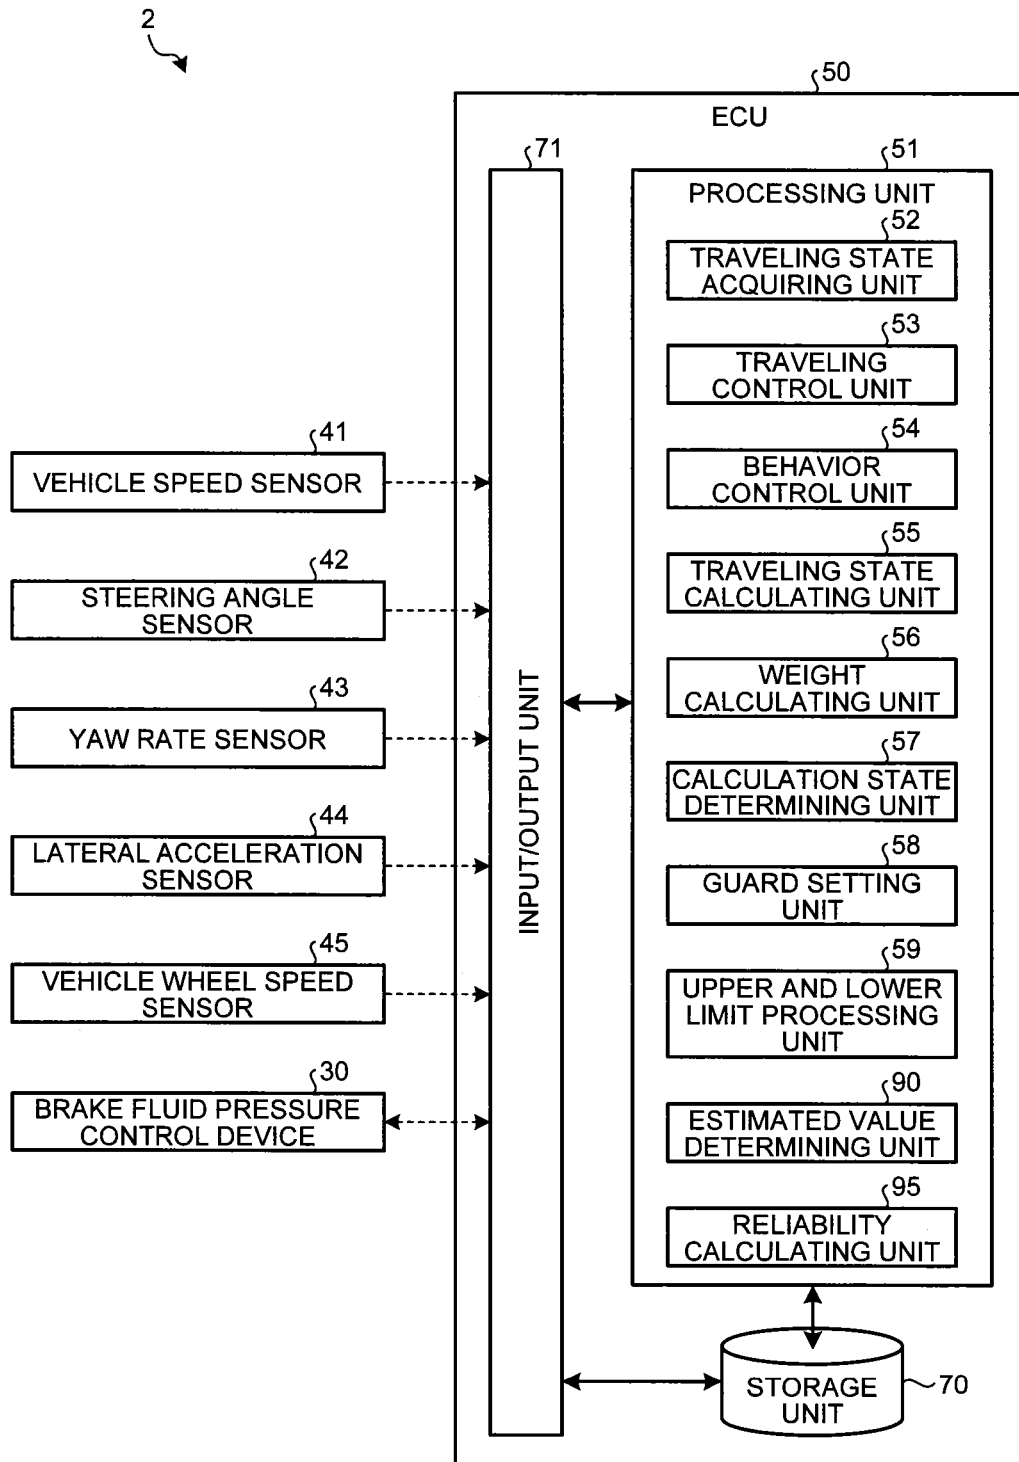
2

50
ECU

71
INPUT/OUTPUT UNIT

51
PROCESSING UNIT

52
TRAVELING STATE ACQUIRING UNIT

53
TRAVELING CONTROL UNIT

54
BEHAVIOR CONTROL UNIT

55
TRAVELING STATE CALCULATING UNIT

56
WEIGHT CALCULATING UNIT

57
CALCULATION STATE DETERMINING UNIT

58
GUARD SETTING UNIT

59
UPPER AND LOWER LIMIT PROCESSING UNIT

90
ESTIMATED VALUE DETERMINING UNIT

95
RELIABILITY CALCULATING UNIT

41
VEHICLE SPEED SENSOR

42
STEERING ANGLE SENSOR

43
YAW RATE SENSOR

44
LATERAL ACCELERATION SENSOR

45
VEHICLE WHEEL SPEED SENSOR

30
BRAKE FLUID PRESSURE CONTROL DEVICE

STORAGE UNIT
70